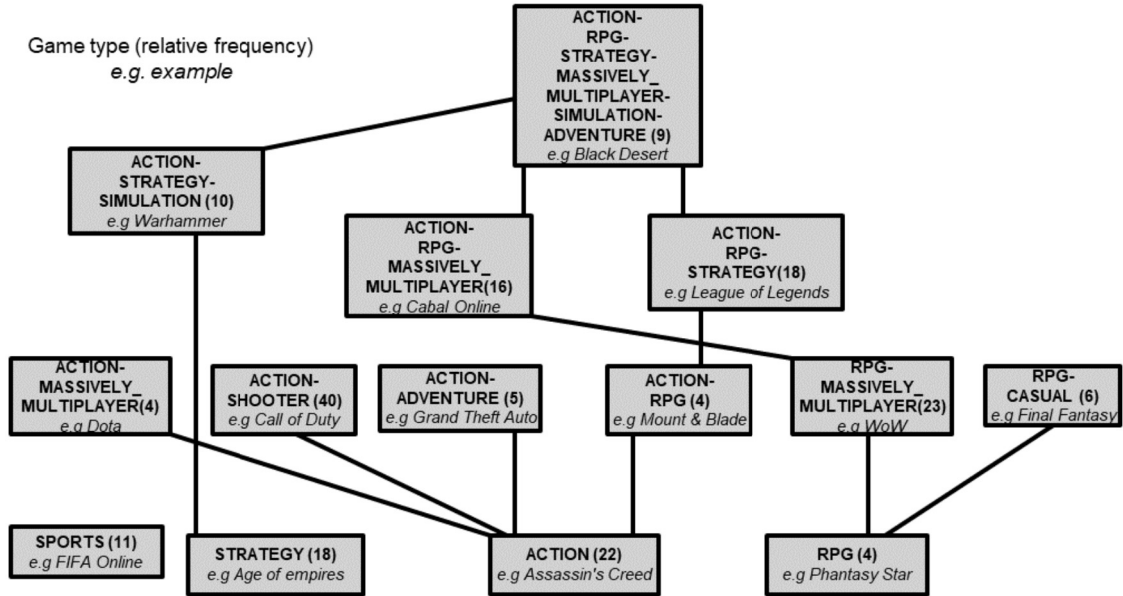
Game type (relative frequency)
e.g. example

ACTION-RPG-STRATEGY-MASSIVELY_MULTIPLAYER-SIMULATION-ADVENTURE (9)
e.g Black Desert

ACTION-STRATEGY-SIMULATION (10)
e.g Warhammer

ACTION-RPG-MASSIVELY_MULTIPLAYER(16)
e.g Cabal Online

ACTION-RPG-STRATEGY(18)
e.g League of Legends

ACTION-MASSIVELY_MULTIPLAYER(4)
e.g Dota

ACTION-SHOOTER (40)
e.g Call of Duty

ACTION-ADVENTURE (5)
e.g Grand Theft Auto

ACTION-RPG (4)
e.g Mount & Blade

RPG-MASSIVELY_MULTIPLAYER(23)
e.g WoW

RPG-CASUAL (6)
e.g Final Fantasy

SPORTS (11)
e.g FIFA Online

STRATEGY (18)
e.g Age of empires

ACTION (22)
e.g Assassin's Creed

RPG (4)
e.g Phantasy Star